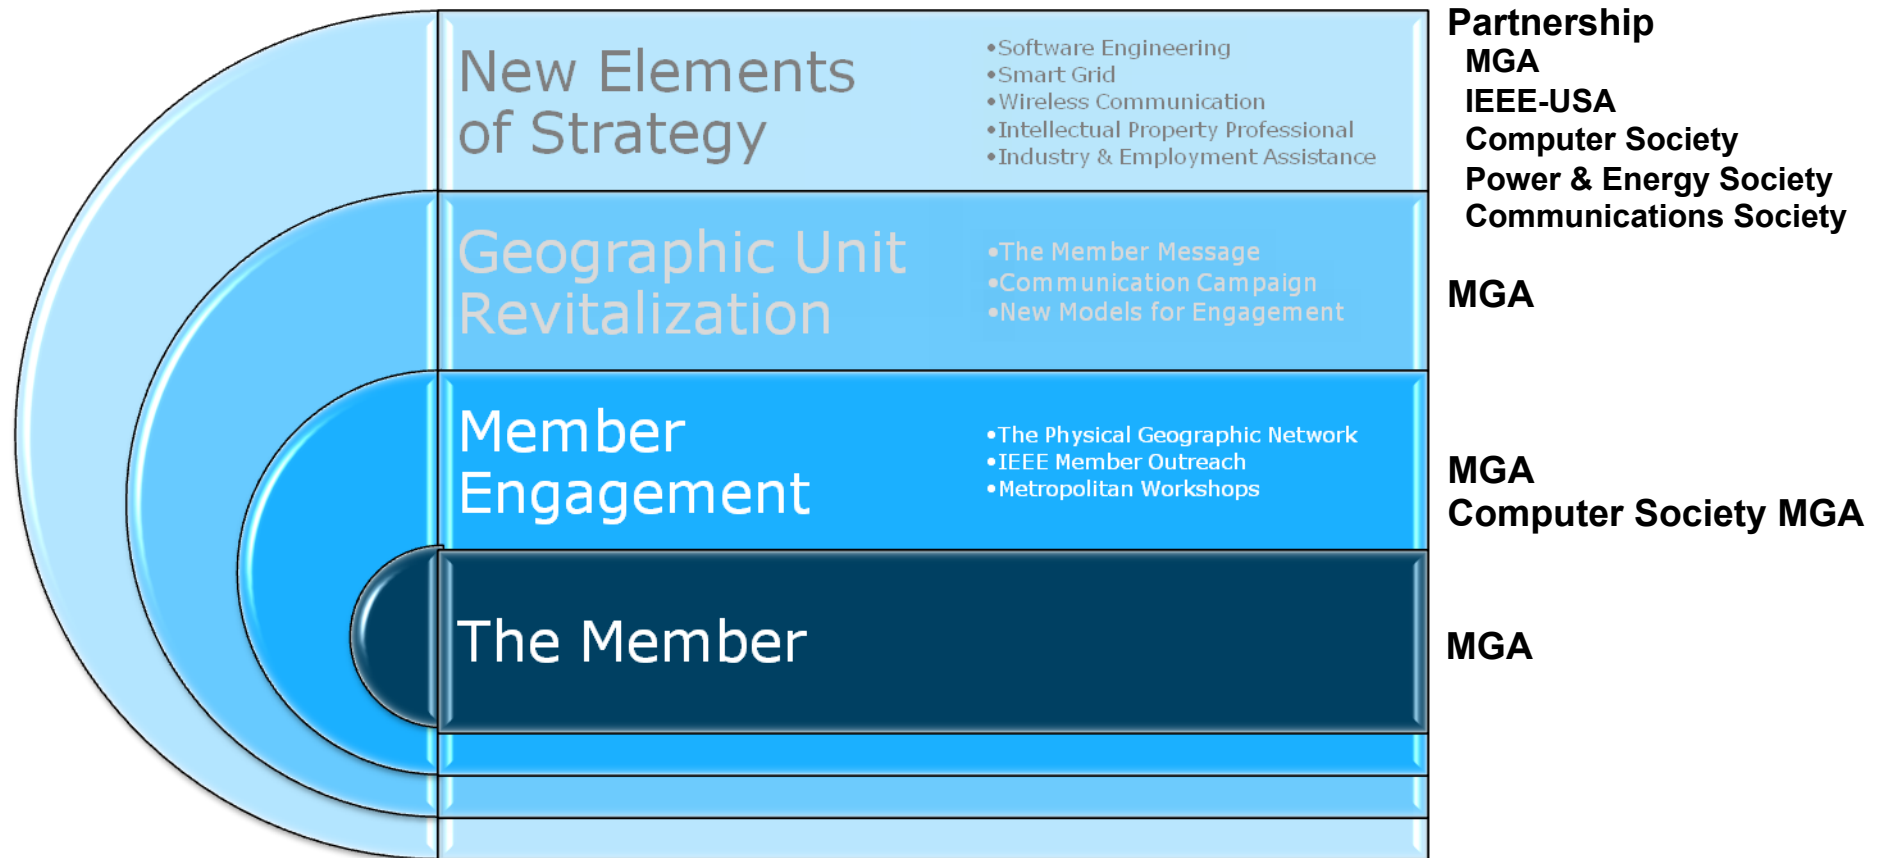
New Elements of Strategy

•Software Engineering
•Smart Grid
•Wireless Communication
•Intellectual Property Professional
•Industry & Employment Assistance

Partnership
MGA
IEEE-USA
Computer Society
Power & Energy Society
Communications Society

Geographic Unit Revitalization

•The Member Message
•Communication Campaign
•New Models for Engagement

MGA

Member Engagement

•The Physical Geographic Network
•IEEE Member Outreach
•Metropolitan Workshops

MGA
Computer Society MGA

The Member

MGA